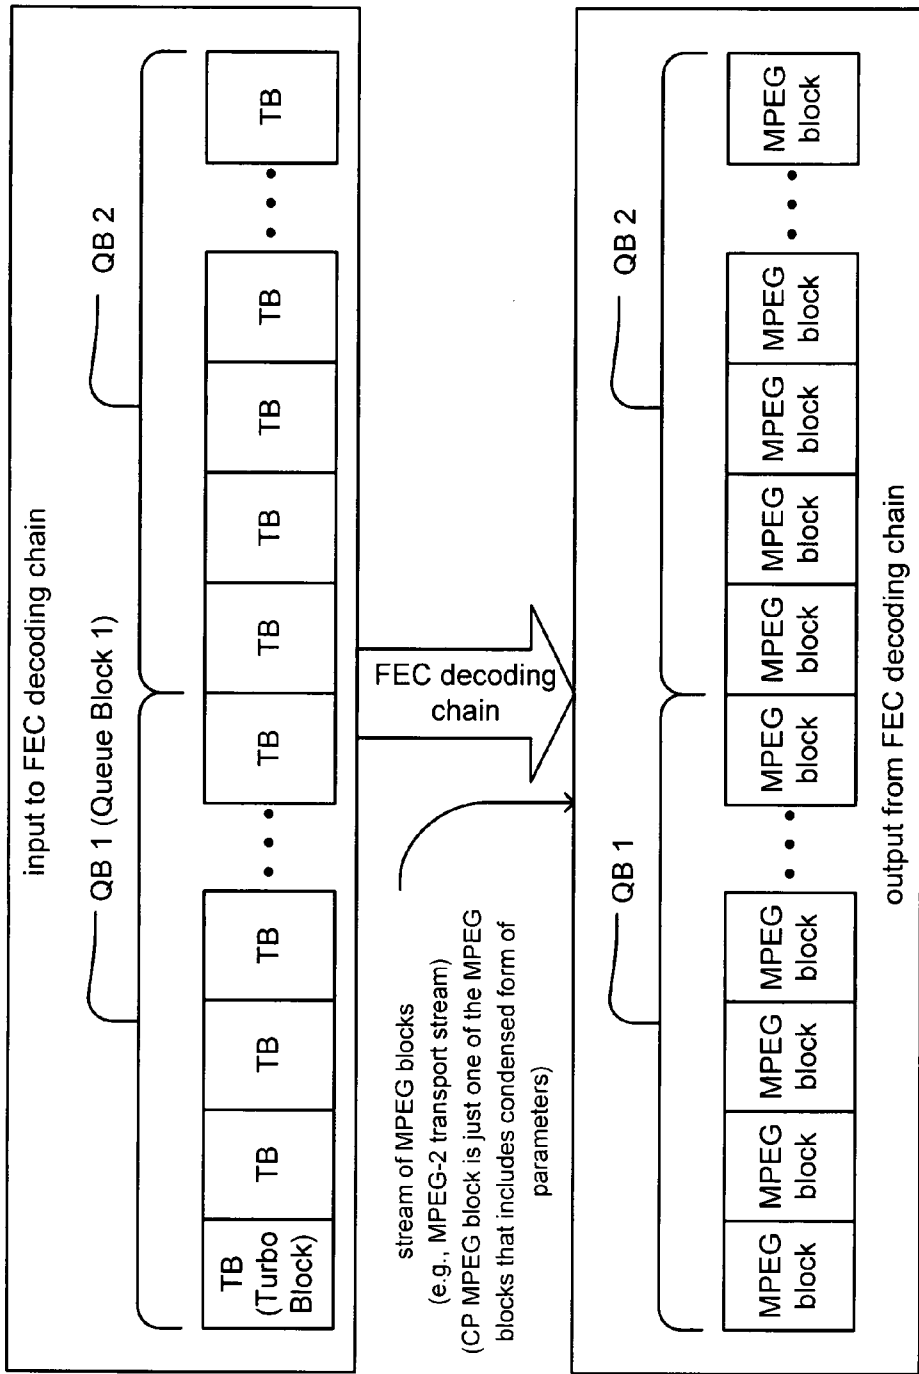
input to FEC decoding chain

QB 1 (Queue Block 1)

QB 2

TB (Turbo Block)

TB

TB

TB

TB

TB

TB

TB

TB

FEC decoding chain

stream of MPEG blocks (e.g., MPEG-2 transport stream) (CP MPEG block is just one of the MPEG blocks that includes condensed form of parameters)

QB 1

QB 2

MPEG block

MPEG block

MPEG block

MPEG block

MPEG block

MPEG block

MPEG block

MPEG block

MPEG block

MPEG block

output from FEC decoding chain